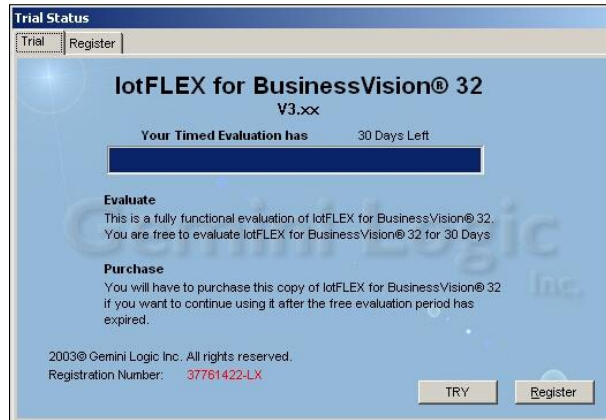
Trial Status

Trial | Register

lotFLEX for BusinessVision® 32
V3.xx

Your Timed Evaluation has 30 Days Left

Evaluate
This is a fully functional evaluation of lotFLEX for BusinessVision® 32. You are free to evaluate lotFLEX for BusinessVision® 32 for 30 Days

Gemini Logic Inc.

Purchase
You will have to purchase this copy of lotFLEX for BusinessVision® 32 if you want to continue using it after the free evaluation period has expired.

2003© Gemini Logic Inc. All rights reserved.
Registration Number: 37761422-LX

TRY

Register